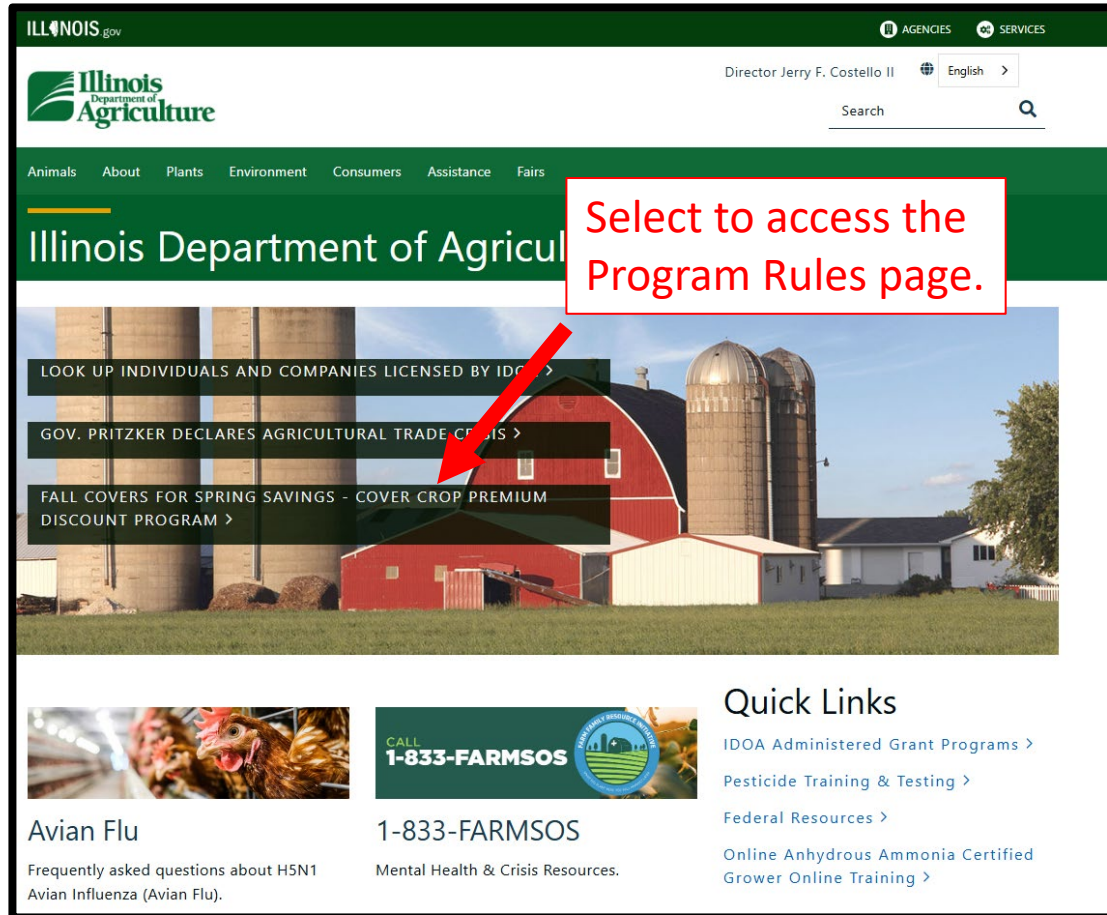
ILLINOIS.gov

AGENCIES SERVICES

Illinois Department of Agriculture

Director Jerry F. Costello II

English >

Search

Animals About Plants Environment Consumers Assistance Fairs

Illinois Department of Agricul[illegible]

Select to access the Program Rules page.

LOOK UP INDIVIDUALS AND COMPANIES LICENSED BY ID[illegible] >

GOV. PRITZKER DECLARES AGRICULTURAL TRADE C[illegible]SIS >

FALL COVERS FOR SPRING SAVINGS - COVER CROP PREMIUM DISCOUNT PROGRAM >

CALL 1-833-FARMSOS

FARM FAMILY RESOURCE INITIATIVE

Avian Flu

Frequently asked questions about H5N1 Avian Influenza (Avian Flu).

1-833-FARMSOS

Mental Health & Crisis Resources.

Quick Links

IDOA Administered Grant Programs >

Pesticide Training & Testing >

Federal Resources >

Online Anhydrous Ammonia Certified Grower Online Training >